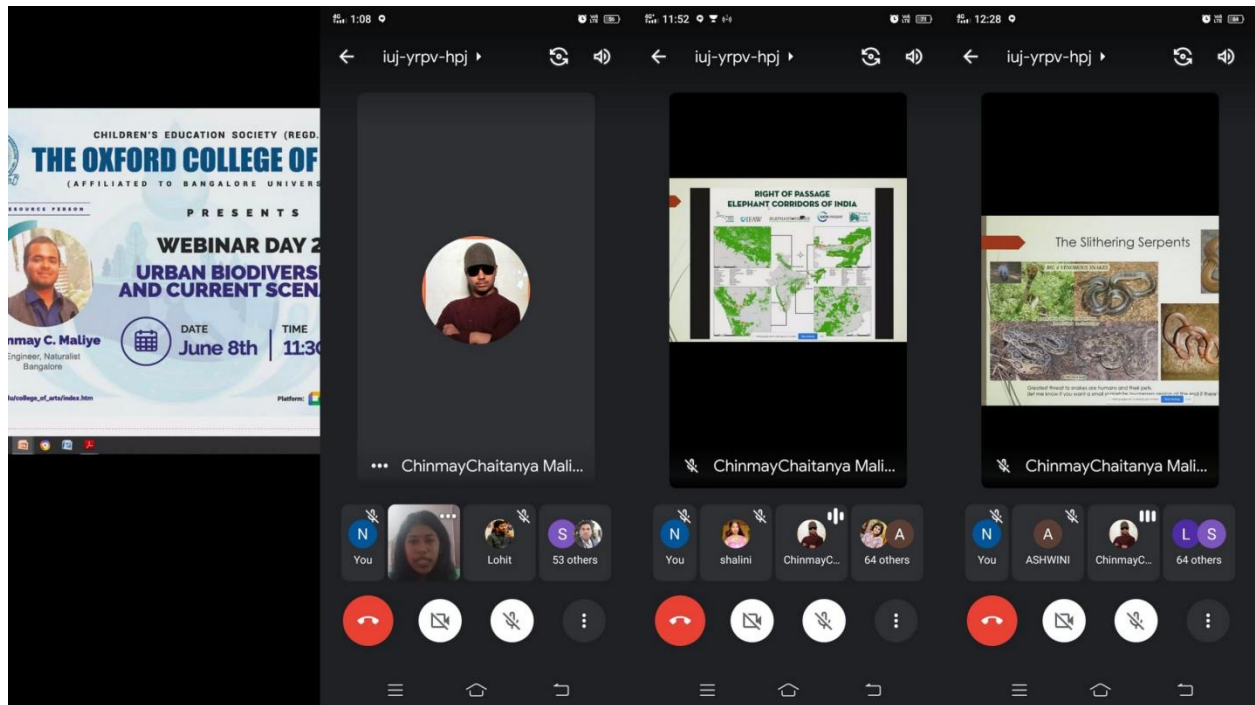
CHILDREN'S EDUCATION SOCIETY (REGD.

THE OXFORD COLLEGE OF

(AFFILIATED TO BANGALORE UNIVERS

RESOURCE PERSON

PRESENTS

WEBINAR DAY 2

URBAN BIODIVERS AND CURRENT SCENA

nmay C. Maliye
Engineer, Naturalist
Bangalore

DATE
June 8th

TIME
11:3

iu/college_of_arts/index.htm

Platform:

1:08

iuj-yrpv-hpj ▸

••• ChinmayChaitanya Mali...

N
You

Lohit

S
53 others

11:52

iuj-yrpv-hpj ▸

RIGHT OF PASSAGE
ELEPHANT CORRIDORS OF INDIA

ChinmayChaitanya Mali...

N
You

shalini

ChinmayC...

A
64 others

12:28

iuj-yrpv-hpj ▸

The Slithering Serpents

BIG 4 VENOMOUS SNAKES

ChinmayChaitanya Mali...

N
You

A
ASHWINI

ChinmayC...

L S
64 others